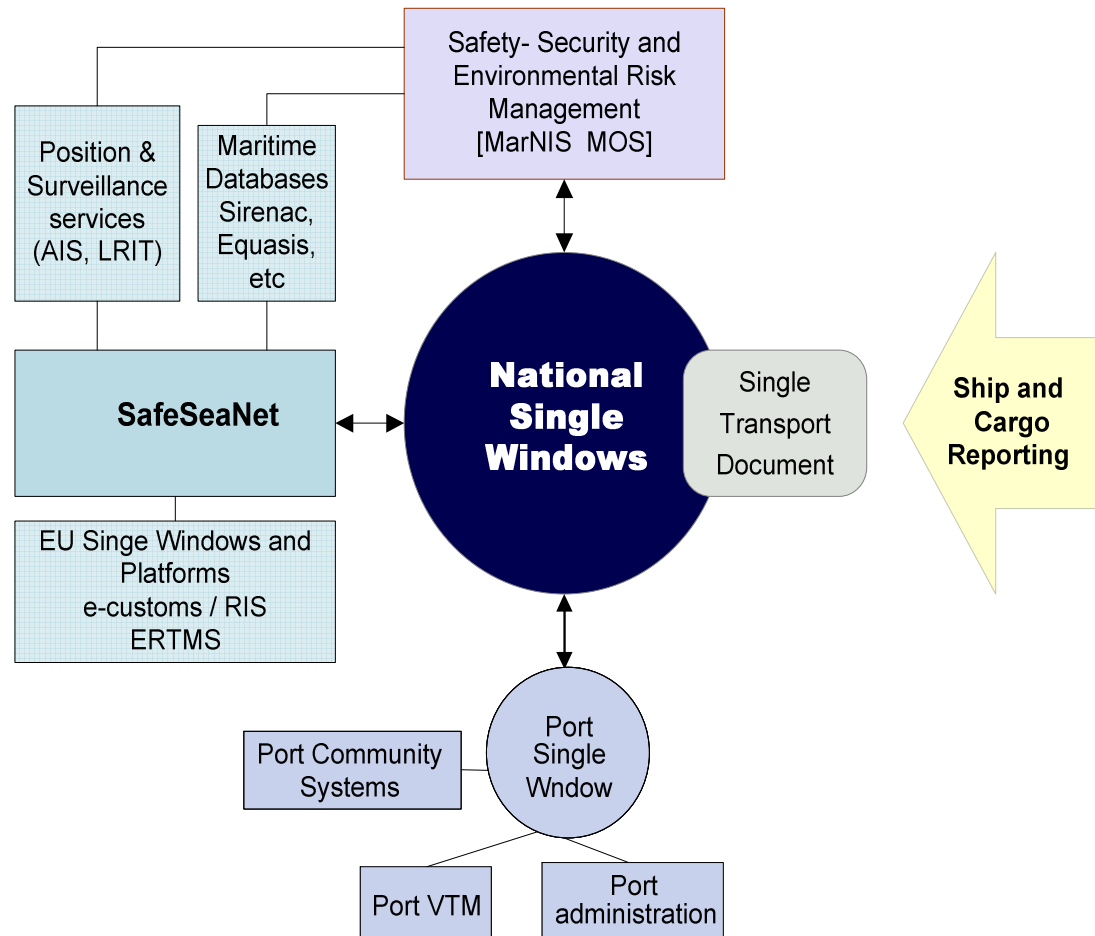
Safety- Security and Environmental Risk Management [MarNIS MOS]

Position & Surveillance services (AIS, LRIT)

Maritime Databases Sirenac, Equasis, etc

SafeSeaNet

EU Singe Windows and Platforms e-customs / RIS ERTMS

National Single Windows

Single Transport Document

Ship and Cargo Reporting

Port Single Wndow

Port Community Systems

Port VTM

Port administration